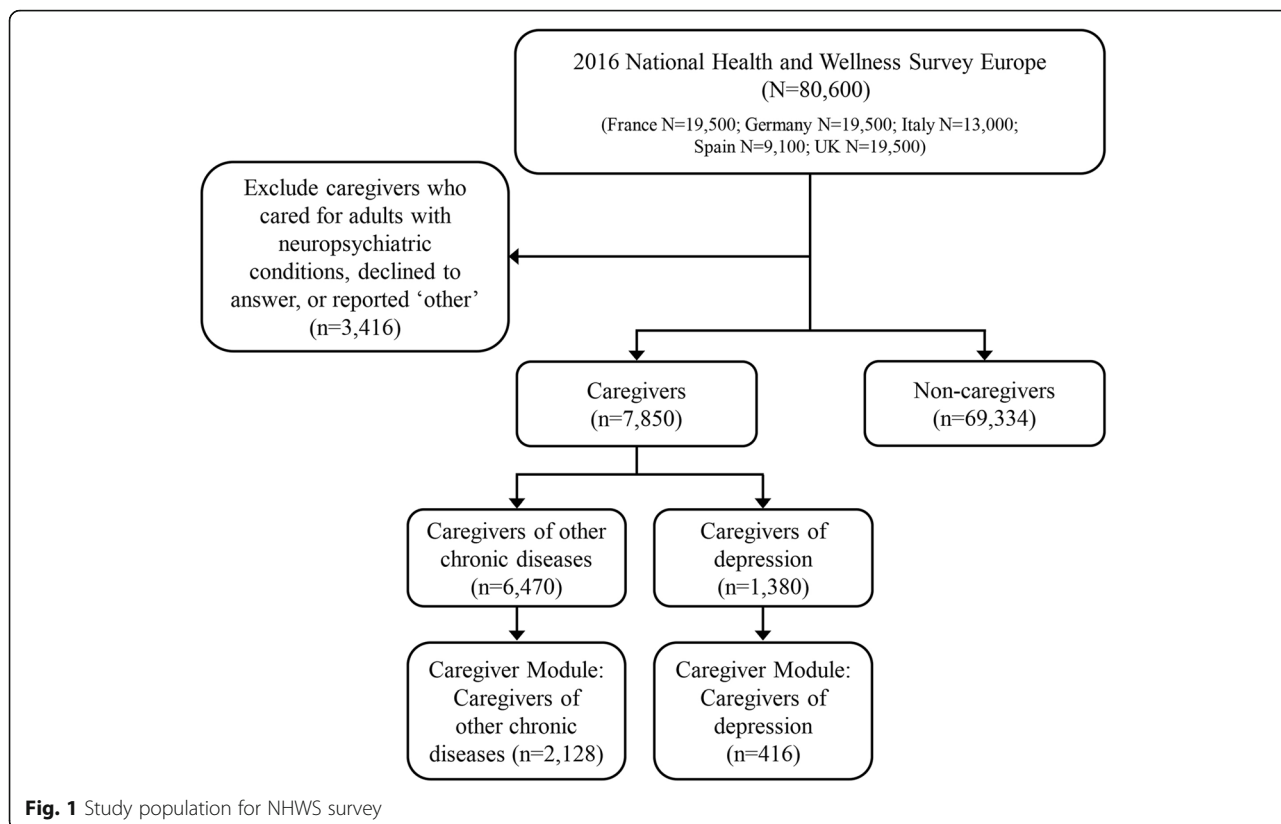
2016 National Health and Wellness Survey Europe
(N=80,600)
(France N=19,500; Germany N=19,500; Italy N=13,000; Spain N=9,100; UK N=19,500)

Exclude caregivers who cared for adults with neuropsychiatric conditions, declined to answer, or reported 'other' (n=3,416)

Caregivers
(n=7,850)

Non-caregivers
(n=69,334)

Caregivers of other chronic diseases
(n=6,470)

Caregivers of depression
(n=1,380)

Caregiver Module: Caregivers of other chronic diseases (n=2,128)

Caregiver Module: Caregivers of depression
(n=416)

Fig. 1 Study population for NHWS survey